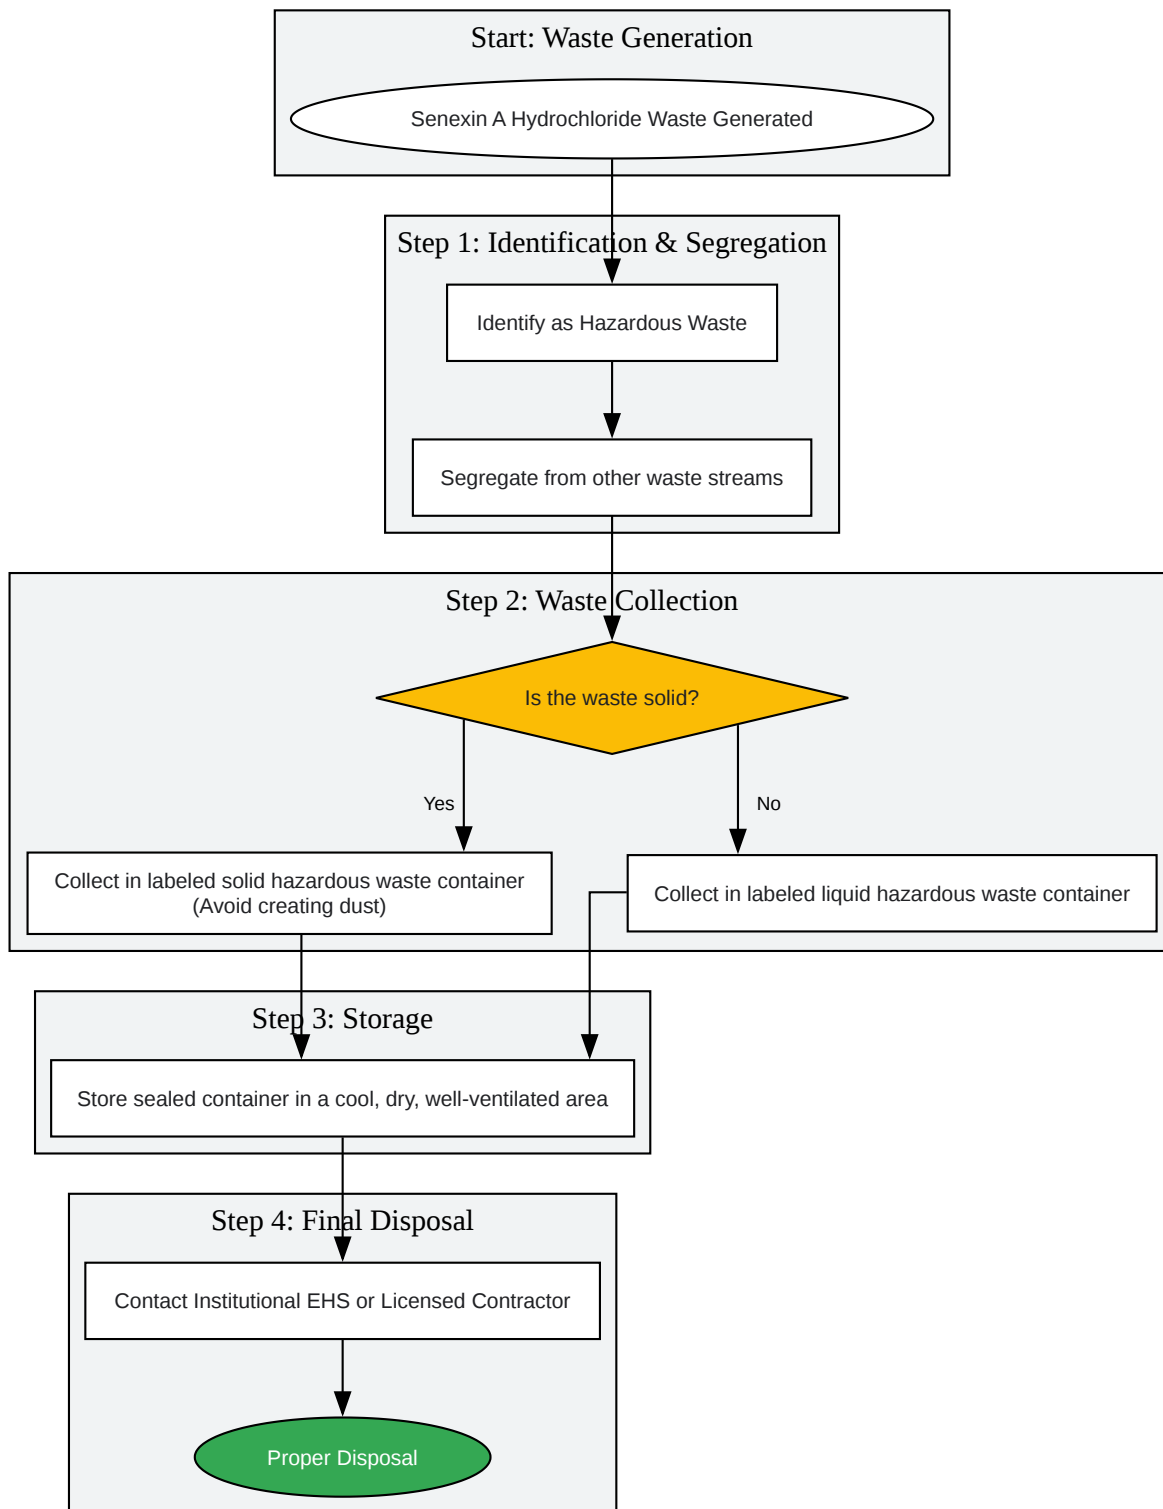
Start: Waste Generation

Senexin A Hydrochloride Waste Generated

Step 1: Identification & Segregation

Identify as Hazardous Waste

Segregate from other waste streams

Step 2: Waste Collection

Is the waste solid?

Yes

No

Collect in labeled solid hazardous waste container (Avoid creating dust)

Collect in labeled liquid hazardous waste container

Step 3: Storage

Store sealed container in a cool, dry, well-ventilated area

Step 4: Final Disposal

Contact Institutional EHS or Licensed Contractor

Proper Disposal